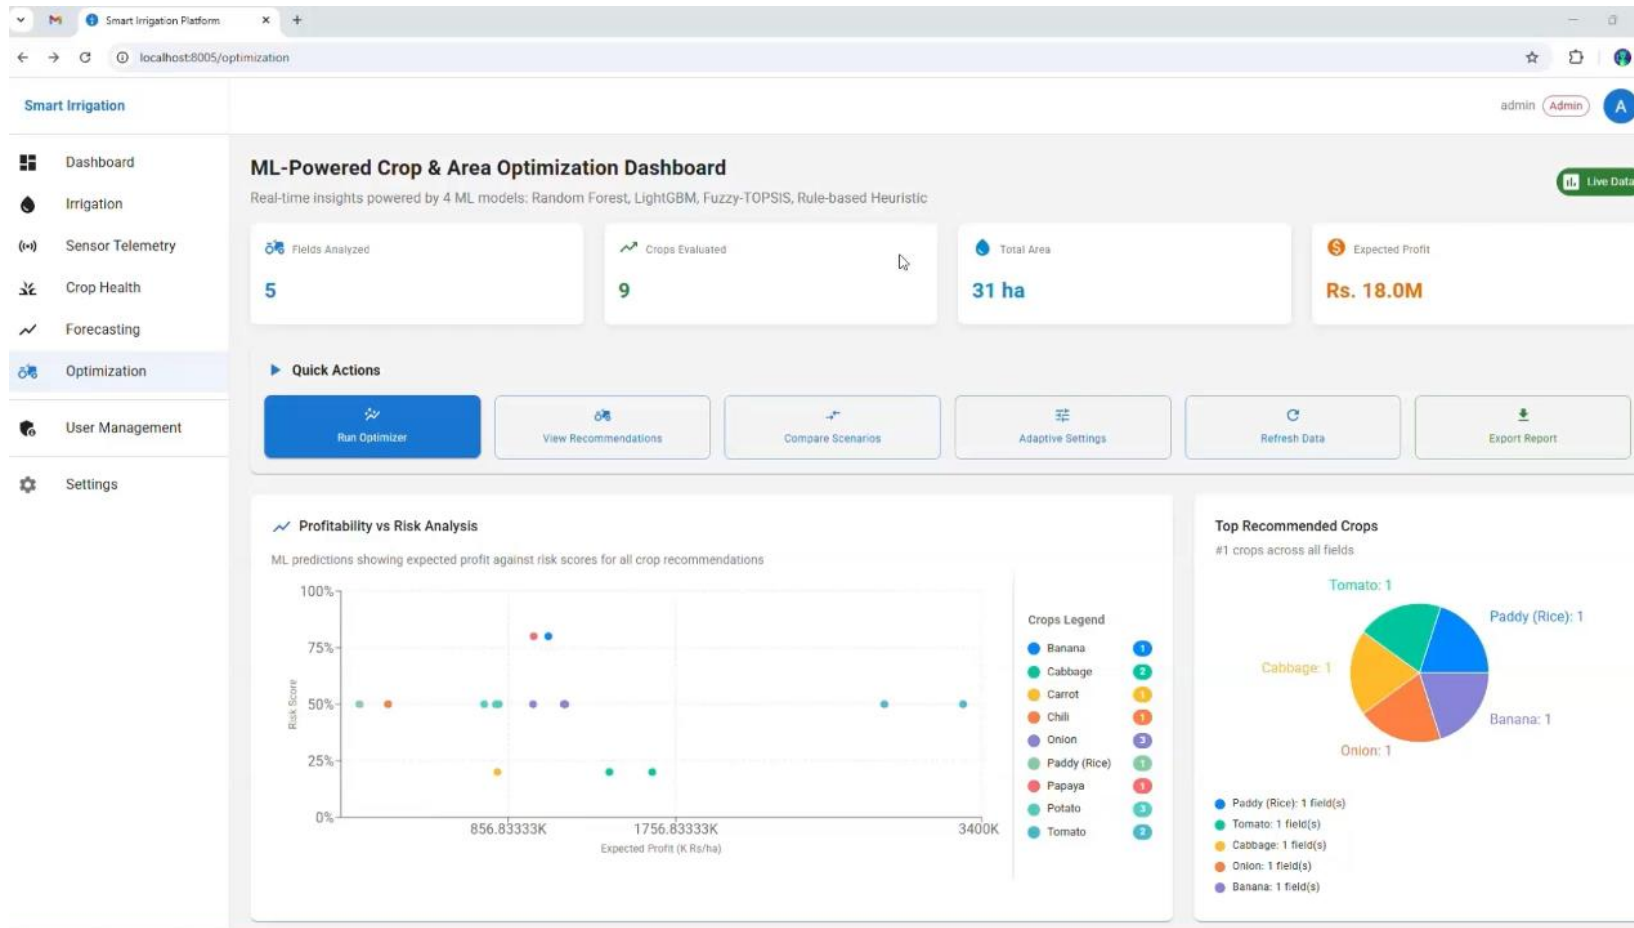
Smart Irrigation Platform

localhost:8005/optimization

Smart Irrigation

admin Admin A

Dashboard
Irrigation
Sensor Telemetry
Crop Health
Forecasting
Optimization
User Management
Settings

ML-Powered Crop & Area Optimization Dashboard

Real-time insights powered by 4 ML models: Random Forest, LightGBM, Fuzzy-TOPSIS, Rule-based Heuristic

Live Data

Fields Analyzed
5

Crops Evaluated
9

Total Area
31 ha

Expected Profit
Rs. 18.0M

Quick Actions

Run Optimizer
View Recommendations
Compare Scenarios
Adaptive Settings
Refresh Data
Export Report

Profitability vs Risk Analysis

ML predictions showing expected profit against risk scores for all crop recommendations

100%
75%
50%
25%
0%
Risk Score
856.83333K
1756.83333K
3400K
Expected Profit (K Rs/ha)

Crops Legend

| Crop | Count |
|---|---|
| Banana | 1 |
| Cabbage | 2 |
| Carrot | 1 |
| Chili | 1 |
| Onion | 3 |
| Paddy (Rice) | 1 |
| Papaya | 1 |
| Potato | 3 |
| Tomato | 2 |

Top Recommended Crops

#1 crops across all fields

Tomato: 1
Paddy (Rice): 1
Cabbage: 1
Banana: 1
Onion: 1

Paddy (Rice): 1 field(s)
Tomato: 1 field(s)
Cabbage: 1 field(s)
Onion: 1 field(s)
Banana: 1 field(s)